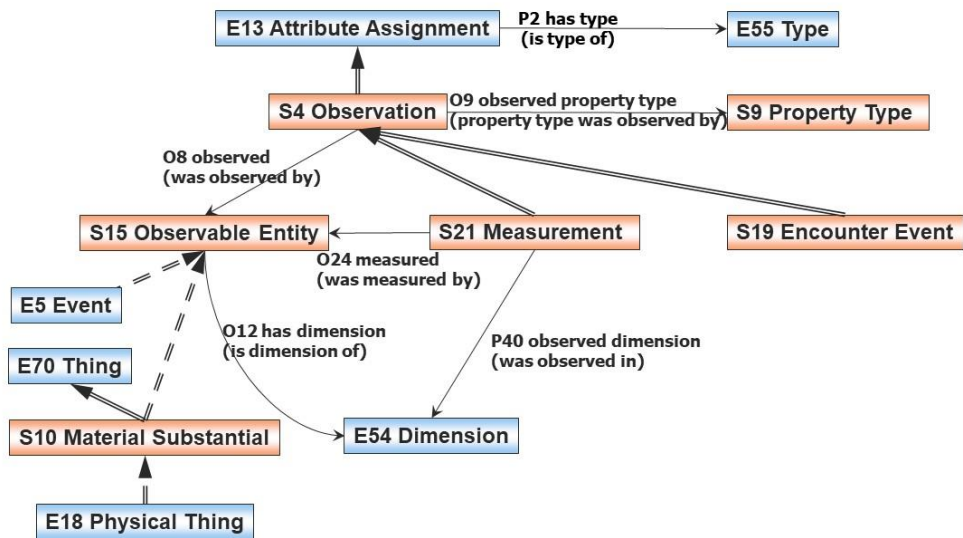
E13 Attribute Assignment

P2 has type
(is type of)

E55 Type

S4 Observation

O9 observed property type
(property type was observed by)

S9 Property Type

O8 observed
(was observed by)

S15 Observable Entity

S21 Measurement

S19 Encounter Event

O24 measured
(was measured by)

E5 Event

O12 has dimension
(is dimension of)

P40 observed dimension
(was observed in)

E70 Thing

S10 Material Substantial

E54 Dimension

E18 Physical Thing